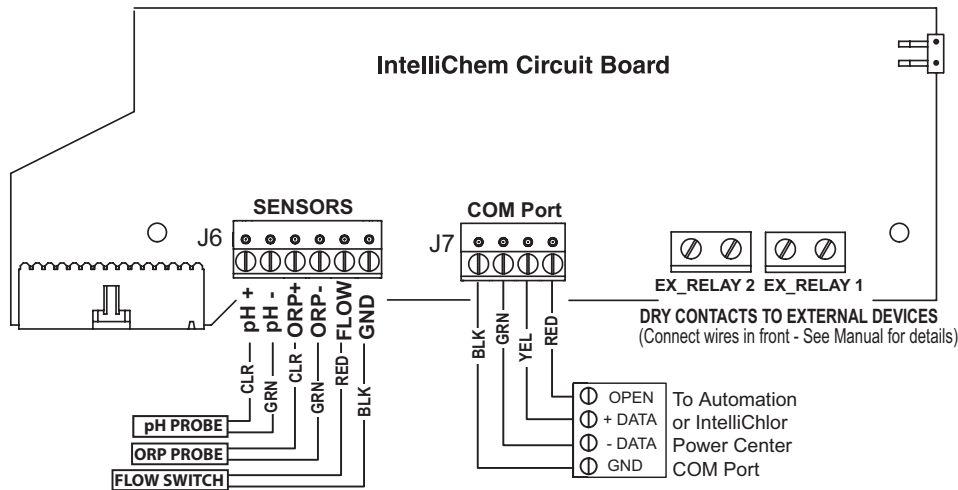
IntelliChem Circuit Board

SENSORS

J6

pH +
pH -
ORP+
ORP-
FLOW
GND

CLR
GRN
CLR
GRN
RED
BLK

pH PROBE
ORP PROBE
FLOW SWITCH

COM Port

J7

BLK
GRN
YEL
RED

OPEN
+ DATA
- DATA
GND

To Automation or IntelliChlor Power Center COM Port

EX_RELAY 2
EX_RELAY 1

DRY CONTACTS TO EXTERNAL DEVICES
(Connect wires in front - See Manual for details)